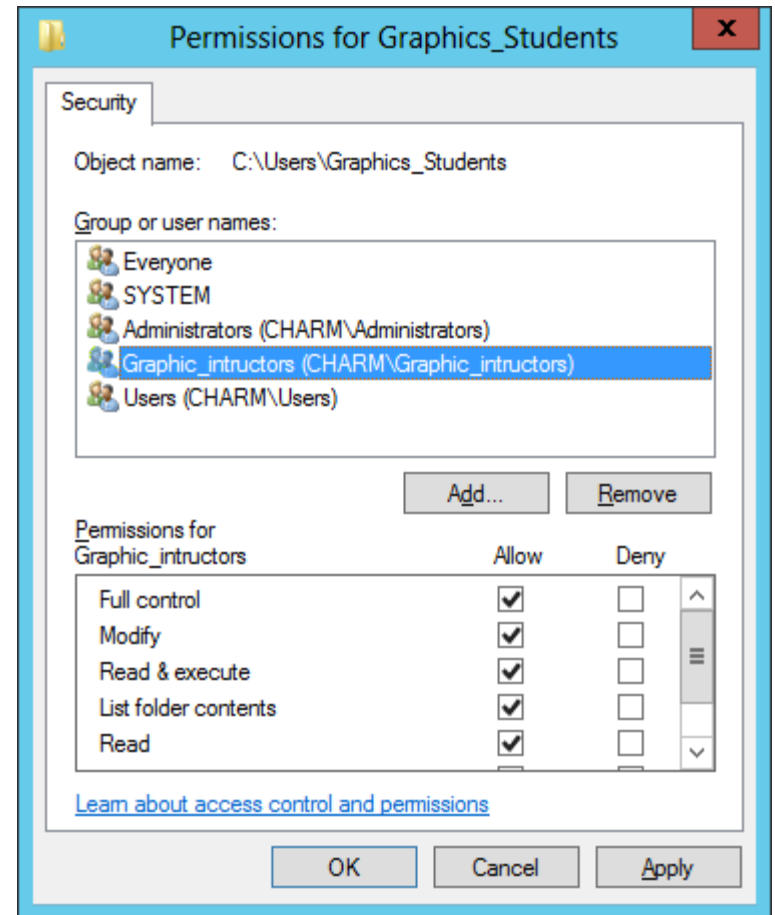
Permissions for Graphics_Students

x

Security

Object name: C:\Users\Graphics_Students

Group or user names:

Everyone
SYSTEM
Administrators (CHARM\Administrators)
Graphic_intructors (CHARM\Graphic_intructors)
Users (CHARM\Users)

Add...
Remove

Permissions for Graphic_intructors

| | Allow | Deny |
|---|---|---|
| Full control | ✔ | ☐ |
| Modify | ✔ | ☐ |
| Read & execute | ✔ | ☐ |
| List folder contents | ✔ | ☐ |
| Read | ✔ | ☐ |

Learn about access control and permissions

OK
Cancel
Apply